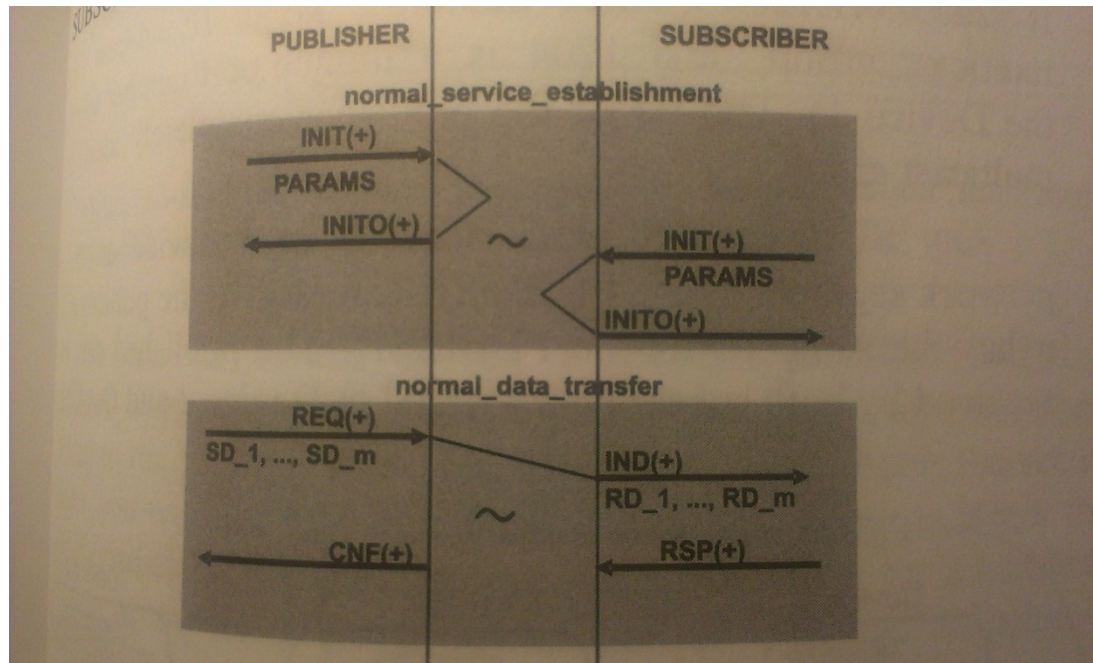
SUBSC

PUBLISHER

SUBSCRIBER

normal_service_establishment

INIT(+)

PARAMS

INITO(+)

~

INIT(+)

PARAMS

INITO(+)

normal_data_transfer

REQ(+)

SD_1, ..., SD_m

IND(+)

RD_1, ..., RD_m

~

CNF(+)

RSP(+)